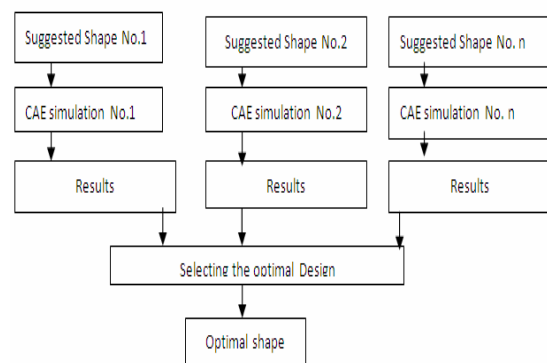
Suggested Shape No.1

CAE simulation No.1

Results

Suggested Shape No.2

CAE simulation No.2

Results

Suggested Shape No. n

CAE simulation No. n

Results

Selecting the optimal Design

Optimal shape